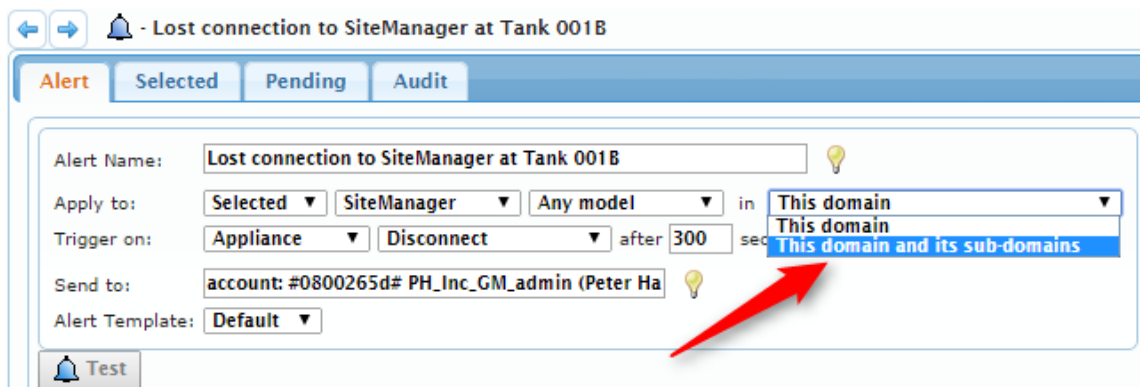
- Lost connection to SiteManager at Tank 001B

Alert | Selected | Pending | Audit

Alert Name: Lost connection to SiteManager at Tank 001B

Apply to: Selected ▼ SiteManager ▼ Any model ▼ in This domain ▼

This domain
This domain and its sub-domains

Trigger on: Appliance ▼ Disconnect ▼ after 300 sec

Send to: account: #0800265d# PH_Inc_GM_admin (Peter Ha

Alert Template: Default ▼

Test